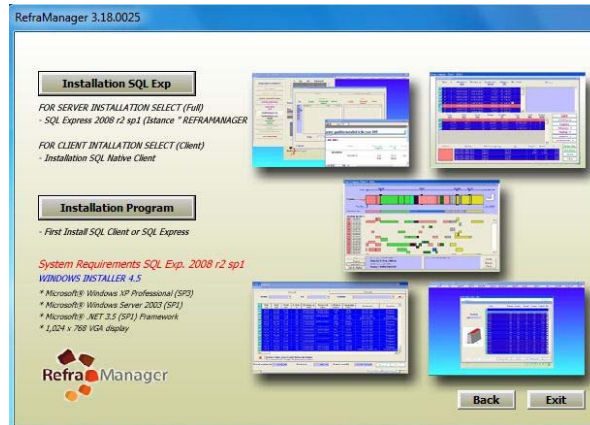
RefraManager 3.18.0025

Installation SQL Exp

FOR SERVER INSTALLATION SELECT (Full)
- SQL Express 2008 r2 sp1 (Istance " REFRAMANAGER

FOR CLIENT INTALLATION SELECT (Client)
- Installation SQL Native Client

Installation Program

- First Install SQL Client or SQL Express

System Requirements SQL Exp. 2008 r2 sp1
WINDOWS INSTALLER 4.5
* Microsoft® Windows XP Professional (SP3)
* Microsoft® Windows Server 2003 (SP1)
* Microsoft® .NET 3.5 (SP1) Framework
* 1,024 x 768 VGA display

RefraManager

Back

Exit